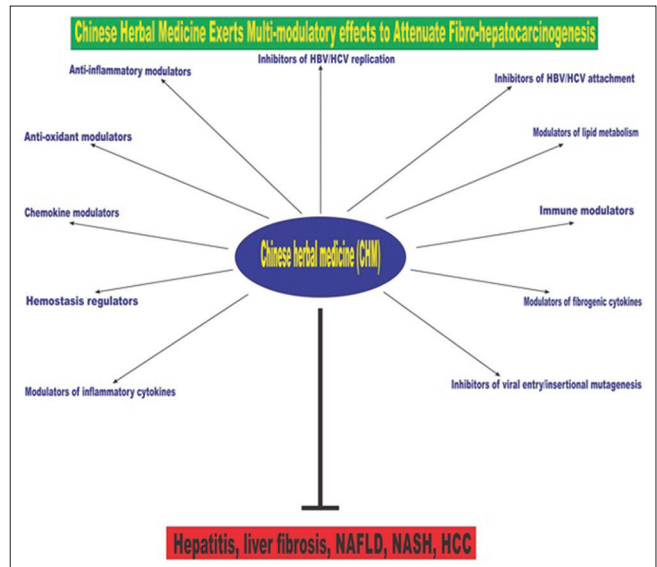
Chinese Herbal Medicine Exerts Multi-modulatory effects to Attenuate Fibro-hepatocarcinogenesis

Inhibitors of HBV/HCV replication

Anti-inflammatory modulators

Inhibitors of HBV/HCV attachment

Anti-oxidant modulators

Modulators of lipid metabolism

Chemokine modulators

Immune modulators

Chinese herbal medicine (CHM)

Hemostasis regulators

Modulators of fibrogenic cytokines

Modulators of inflammatory cytokines

Inhibitors of viral entry/insertional mutagenesis

Hepatitis, liver fibrosis, NAFLD, NASH, HCC